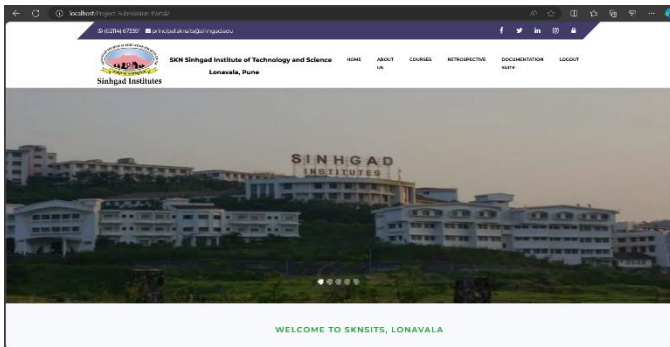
localhost/Project Submission Portal/

(02114) 673391 principal.sknsits@sinhgad.edu

Sinhgad Institutes

SKN Sinhgad Institute of Technology and Science

Lonavala, Pune

HOME ABOUT US COURSES RETROSPECTIVE DOCUMENTATION SUITE LOGOUT

SINHGAD INSTITUTES

WELCOME TO SKNSITS, LONAVALA